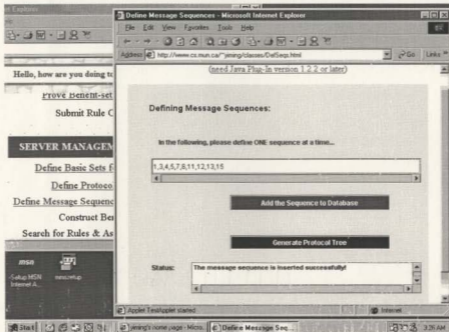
Explorer

Hello, how are you doing t

Prove Benefit-set

Submit Rule C

SERVER MANAGEM

Define Basic Sets f

Define Protoco

Define Message Sequenc

Construct Ber

Search for Rules & As

msn

Setup MSN Internet A...

Define Message Sequences - Microsoft Internet Explorer

File Edit View Favorites Tools Help

Address http://www.cs.mun.ca/~jimeng/classes/DefSeq.html

Go Links

(need Java Plug-In version 1.2.2 or later)

Defining Message Sequences:

In the following, please define ONE sequence at a time...

1,3,4,5,7,8,11,12,13,15

Add the Sequence to Database

Generate Protocol Tree

Status:

The message sequence is inserted successfully!

Applet TestApplet started

Internet

Start

jimeng's home page - Micro...

Define Message Seq...

3:38 AM